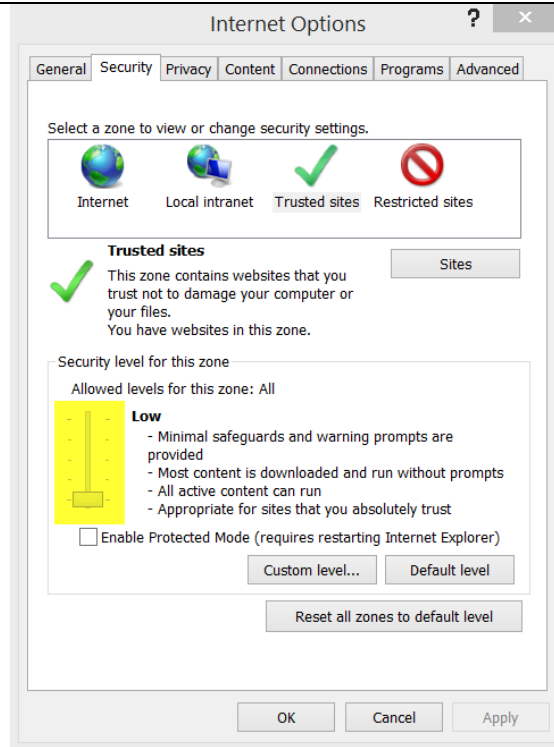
Internet Options

?

General | Security | Privacy | Content | Connections | Programs | Advanced

Select a zone to view or change security settings.

Internet
Local intranet
Trusted sites
Restricted sites

Trusted sites

This zone contains websites that you trust not to damage your computer or your files.
You have websites in this zone.

Sites

Security level for this zone

Allowed levels for this zone: All

Low

- Minimal safeguards and warning prompts are provided
- Most content is downloaded and run without prompts
- All active content can run
- Appropriate for sites that you absolutely trust

Enable Protected Mode (requires restarting Internet Explorer)

Custom level...

Default level

Reset all zones to default level

OK

Cancel

Apply